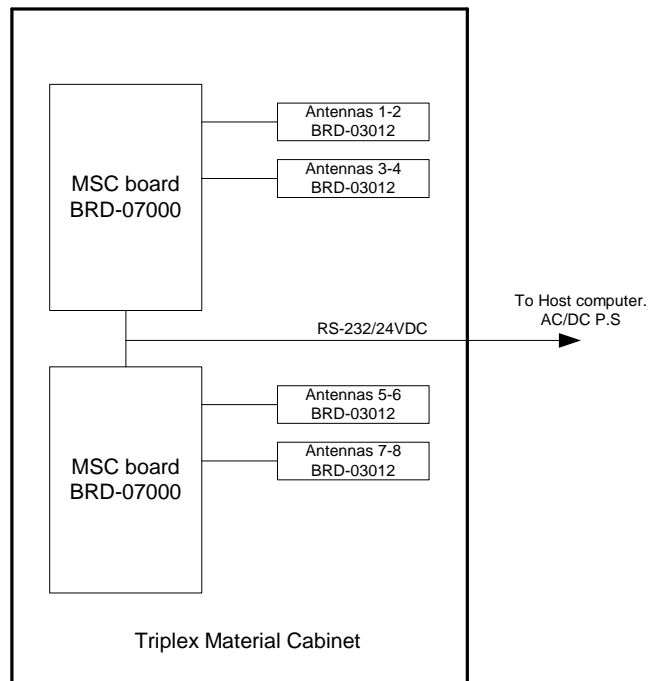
MSC board
BRD-07000

Antennas 1-2
BRD-03012

Antennas 3-4
BRD-03012

RS-232/24VDC

To Host computer.
AC/DC P.S

MSC board
BRD-07000

Antennas 5-6
BRD-03012

Antennas 7-8
BRD-03012

Triplex Material Cabinet